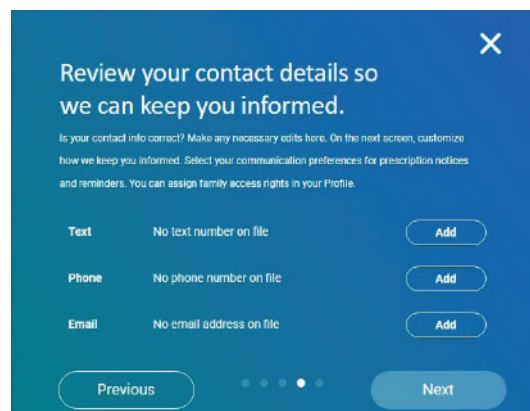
Review your contact details so we can keep you informed.

Is your contact info correct? Make any necessary edits here. On the next screen, customize how we keep you informed. Select your communication preferences for prescription notices and reminders. You can assign family access rights in your Profile.

| Text | No text number on file | Add |
|---|---|---|
| Phone | No phone number on file | Add |
| Email | No email address on file | Add |

Previous

Next